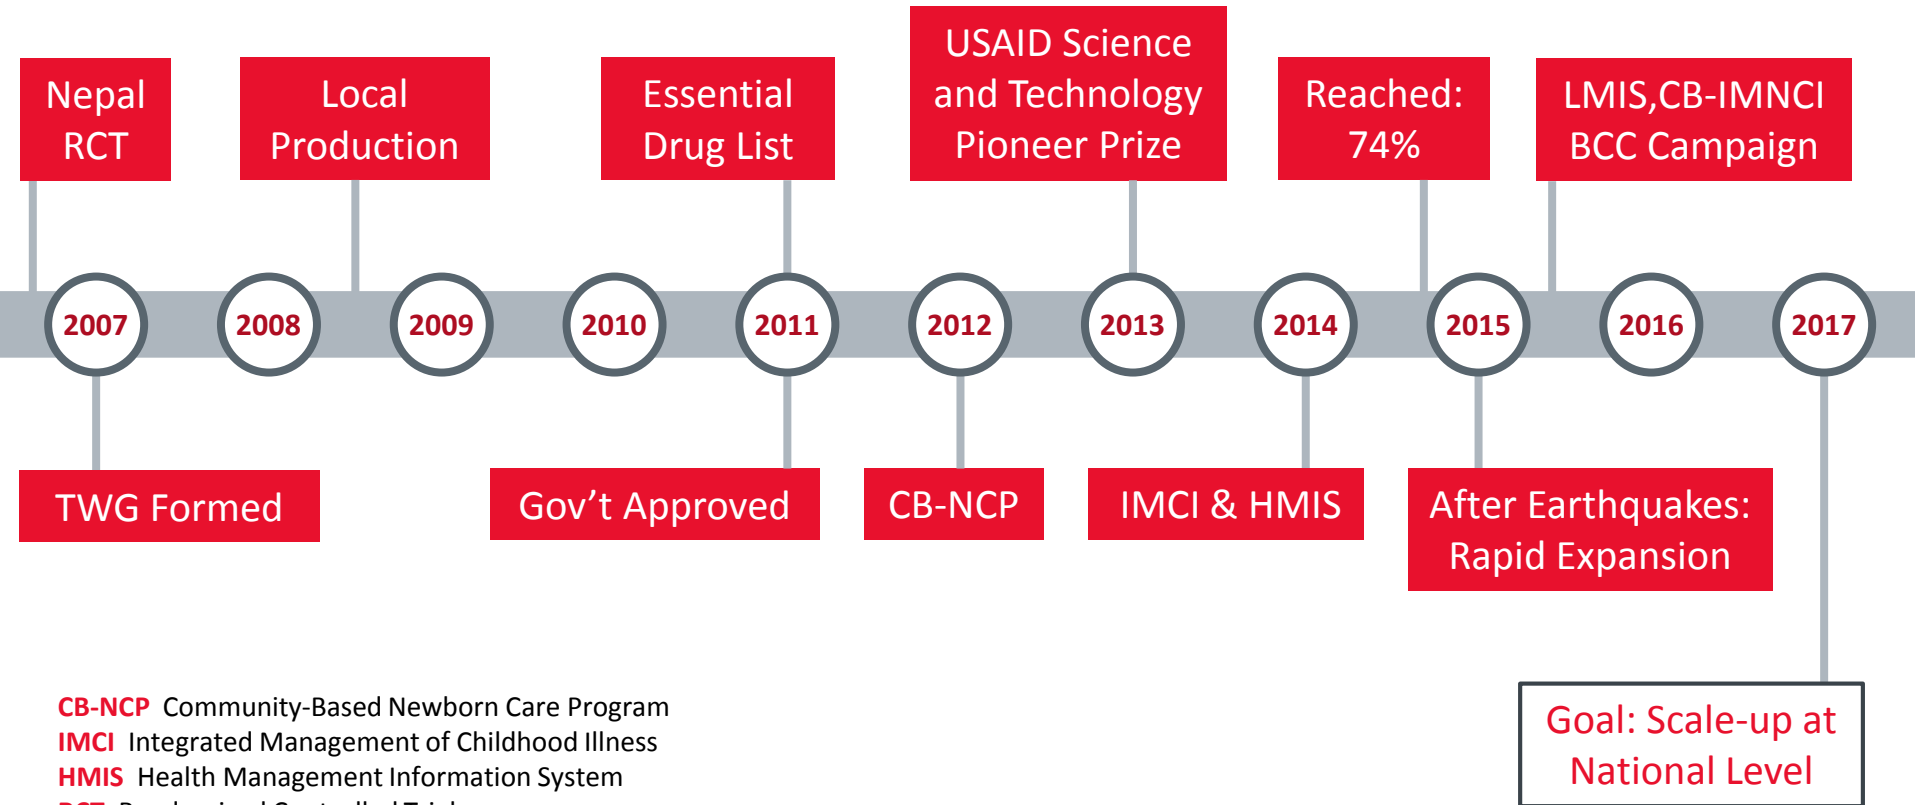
Nepal RCT

Local Production

Essential Drug List

USAID Science and Technology Pioneer Prize

Reached: 74%

LMIS,CB-IMNCI BCC Campaign

2007

2008

2009

2010

2011

2012

2013

2014

2015

2016

2017

TWG Formed

Gov’t Approved

CB-NCP

IMCI & HMIS

After Earthquakes: Rapid Expansion

Goal: Scale-up at National Level

CB-NCP Community-Based Newborn Care Program
IMCI Integrated Management of Childhood Illness
HMIS Health Management Information System
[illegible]